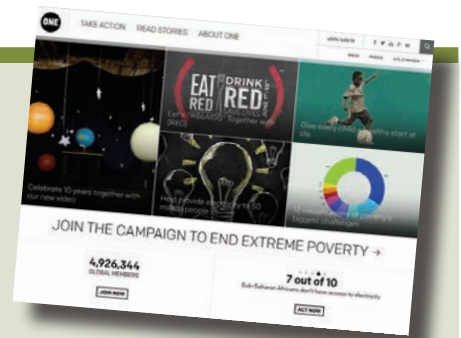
ONE

TAKE ACTION READ STORIES ABOUT ONE

JOIN/LOG IN

EAT RED DRINK RED

Celebrate 10 years together with our new video

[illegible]

Give every child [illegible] start at life

Help provide electricity to 50 million people

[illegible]

JOIN THE CAMPAIGN TO END EXTREME POVERTY →

4,926,344
GLOBAL MEMBERS

JOIN NOW

7 out of 10
Sub-Saharan Africans don't have access to electricity

ACT NOW